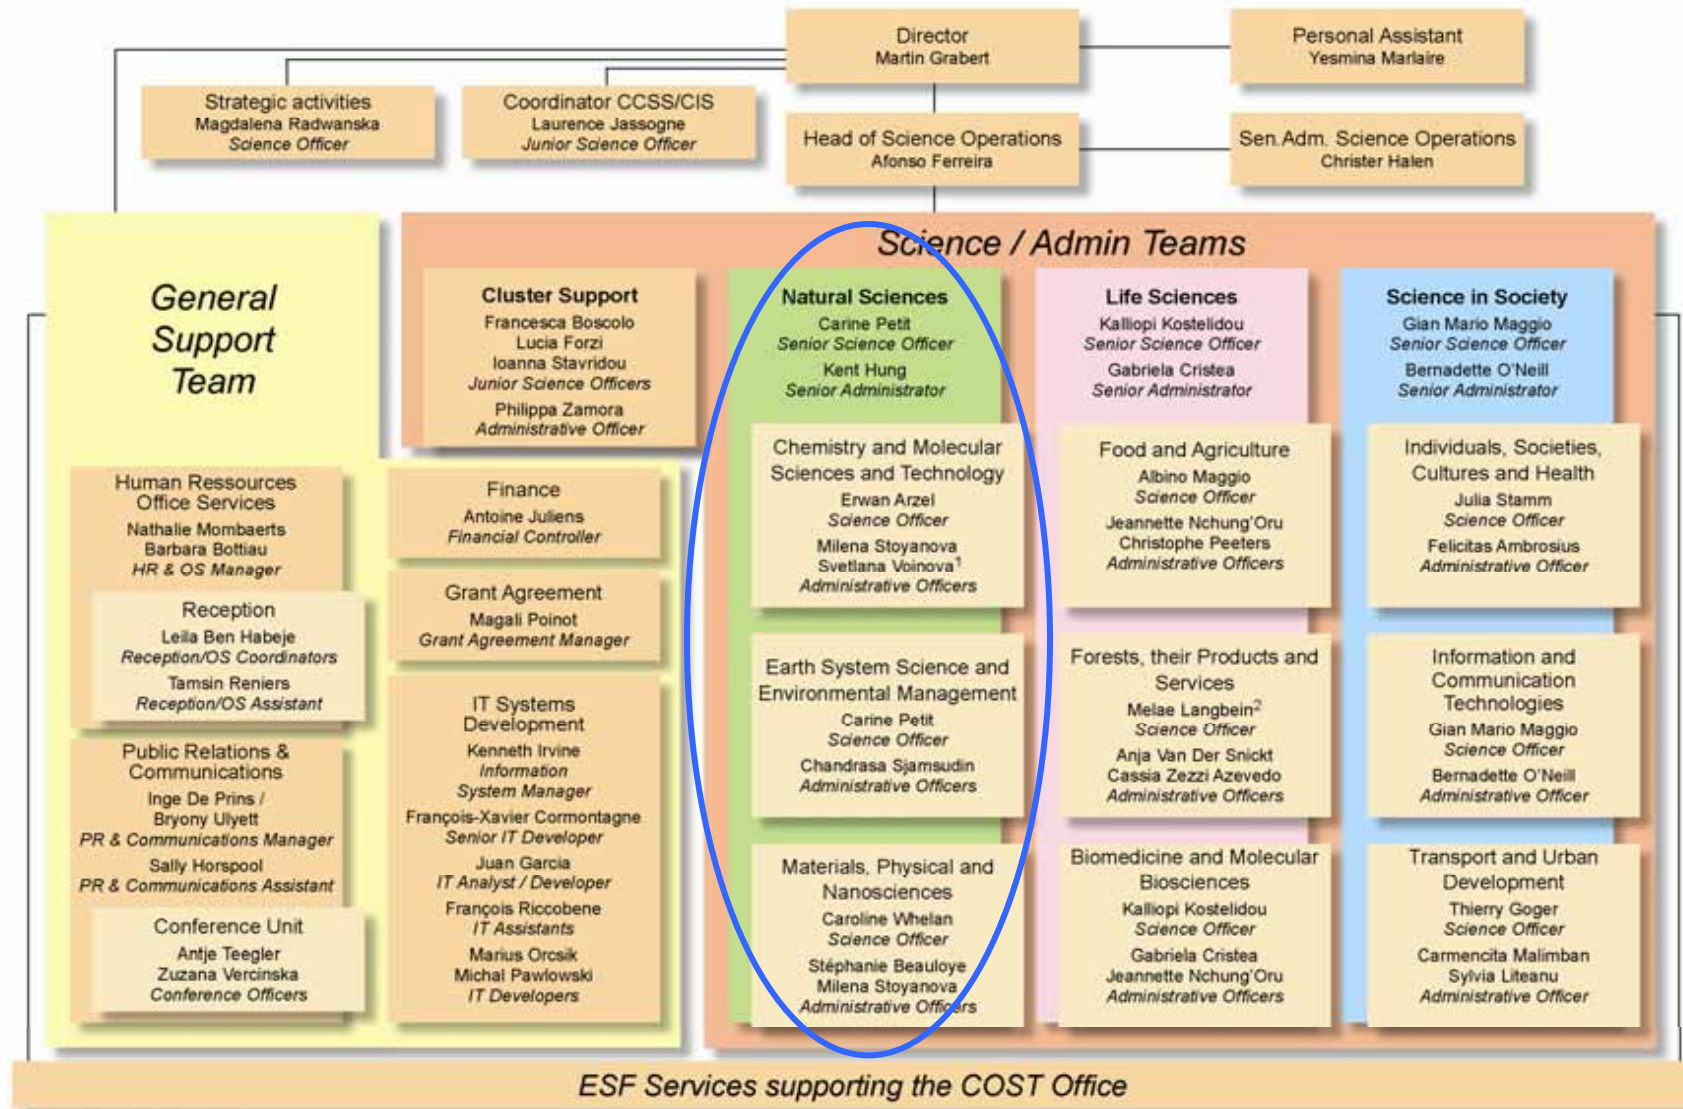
Director
Martin Grabert

Personal Assistant
Yesmina Marlaire

Strategic activities
Magdalena Radwanska
Science Officer

Coordinator CCSS/CIS
Laurence Jassogne
Junior Science Officer

Head of Science Operations
Afonso Ferreira

Sen.Adm. Science Operations
Christer Halen

General Support Team

Science / Admin Teams

Cluster Support
Francesca Boscolo
Lucia Forzi
Ioanna Stavridou
Junior Science Officers
Philippa Zamora
Administrative Officer

Natural Sciences
Carine Petit
Senior Science Officer
Kent Hung
Senior Administrator

Life Sciences
Kalliopi Kostelidou
Senior Science Officer
Gabriela Cristea
Senior Administrator

Science in Society
Gian Mario Maggio
Senior Science Officer
Bernadette O'Neill
Senior Administrator

Human Ressources Office Services
Nathalie Mombaerts
Barbara Bottiau
HR & OS Manager

Reception
Leila Ben Habeje
Reception/OS Coordinators
Tamsin Reniers
Reception/OS Assistant

Public Relations & Communications
Inge De Prins /
Bryony Ulyett
PR & Communications Manager
Sally Horspool
PR & Communications Assistant

Conference Unit
Antje Teegler
Zuzana Vercinska
Conference Officers

Finance
Antoine Juliens
Financial Controller

Grant Agreement
Magali Poinot
Grant Agreement Manager

IT Systems Development
Kenneth Irvine
Information System Manager
François-Xavier Cormontagne
Senior IT Developer
Juan Garcia
IT Analyst / Developer
François Riccobene
IT Assistants
Marius Orcsik
Michal Pawlowski
IT Developers

Chemistry and Molecular Sciences and Technology
Erwan Arzel
Science Officer
Milena Stoyanova
Svetlana Voinova$^1$
Administrative Officers

Earth System Science and Environmental Management
Carine Petit
Science Officer
Chandrasa Sjamsudin
Administrative Officers

Materials, Physical and Nanosciences
Caroline Whelan
Science Officer
Stéphanie Beauloye
Milena Stoyanova
Administrative Officers

Food and Agriculture
Albino Maggio
Science Officer
Jeannette Nchung'Oru
Christophe Peeters
Administrative Officers

Forests, their Products and Services
Melae Langbein$^2$
Science Officer
Anja Van Der Snickt
Cassia Zezzi Azevedo
Administrative Officers

Biomedicine and Molecular Biosciences
Kalliopi Kostelidou
Science Officer
Gabriela Cristea
Jeannette Nchung'Oru
Administrative Officers

Individuals, Societies, Cultures and Health
Julia Stamm
Science Officer
Felicitas Ambrosius
Administrative Officer

Information and Communication Technologies
Gian Mario Maggio
Science Officer
Bernadette O'Neill
Administrative Officer

Transport and Urban Development
Thierry Goger
Science Officer
Carmencita Malimban
Sylvia Liteanu
Administrative Officer

ESF Services supporting the COST Office